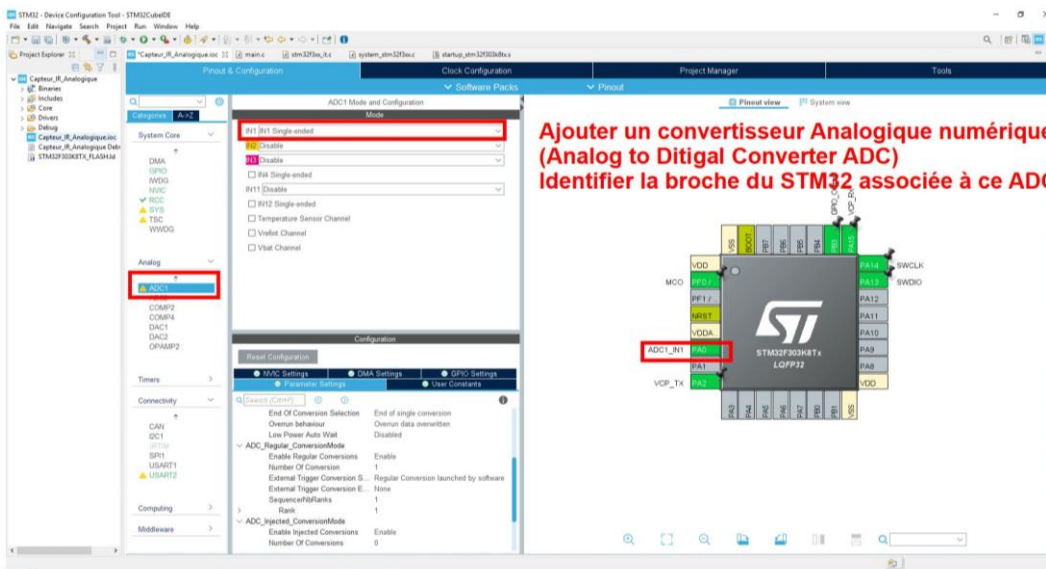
STM32 - Device Configuration Tool - STM32CubeIDE
File Edit Navigate Search Project Run Window Help

Project Explorer
*Capteur_IR_Analogique.ioc
main.c
stm32f3xx_it.c
system_stm32f3xx.c
startup_stm32f303k8tx.s

Capteur_IR_Analogique
Binaries
Includes
Core
Drivers
Debug
Capteur_IR_Analogique.ioc
Capteur_IR_Analogique Debug
STM32F303K8TX_FLASH.ld

Pinout & Configuration
Clock Configuration
Project Manager
Tools
Software Packs
Pinout

Categories
A->Z

System Core
DMA
GPIO
IWDG
NVIC
RCC
SYS
TSC
WWDG

Analog
ADC1
COMP2
COMP4
DAC1
DAC2
OPAMP2

Timers

Connectivity
CAN
I2C1
IRTIM
SPI1
USART1
USART2

Computing

Middleware

ADC1 Mode and Configuration
Mode
IN1 IN1 Single-ended
IN2 Disable
IN3 Disable
IN4 Single-ended
IN11 Disable
IN12 Single-ended
Temperature Sensor Channel
Vrefint Channel
Vbat Channel

Configuration
Reset Configuration
NVIC Settings
DMA Settings
GPIO Settings
Parameter Settings
User Constants
Search (CrtI+F)

End Of Conversion Selection	End of single conversion
Overrun behaviour	Overrun data overwritten
Low Power Auto Wait	Disabled
ADC_Regular_ConversionMode
Enable Regular Conversions	Enable
Number Of Conversion	1
External Trigger Conversion S...	Regular Conversion launched by software
External Trigger Conversion E...	None
SequencerNbRanks	1
Rank	1
ADC_Injected_ConversionMode
Enable Injected Conversions	Enable
Number Of Conversions	0

Pinout view
System view

Ajouter un convertisseur Analogique numérique
(Analog to Ditigal Converter ADC)
Identifier la broche du STM32 associée à ce ADC

VCP_RX
VSS
BOOT
PB7
PB6
PB5
PB4
PB3
PA15
VDD
MCO
PF0 /
PF1 /
NRST
VDDA
ADC1_IN1
PA0
PA1
VCP_TX
PA2
PA14
SWCLK
PA13
SWDIO
PA12
PA11
PA10
PA9
PA8
VDD
STM32F303K8Tx
LQFP32
PA3
PA4
PA5
PA6
PA7
PB0
PB1
VSS